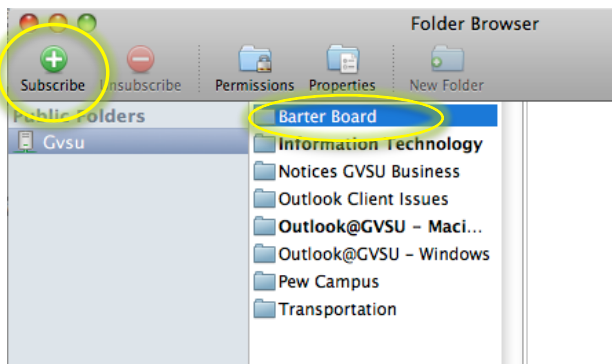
Folder Browser

Subscribe Unsubscribe Permissions Properties New Folder

Public Folders

Gvsu

Barter Board
Information Technology
Notices GVSU Business
Outlook Client Issues
Outlook@GVSU - Maci...
Outlook@GVSU - Windows
Pew Campus
Transportation